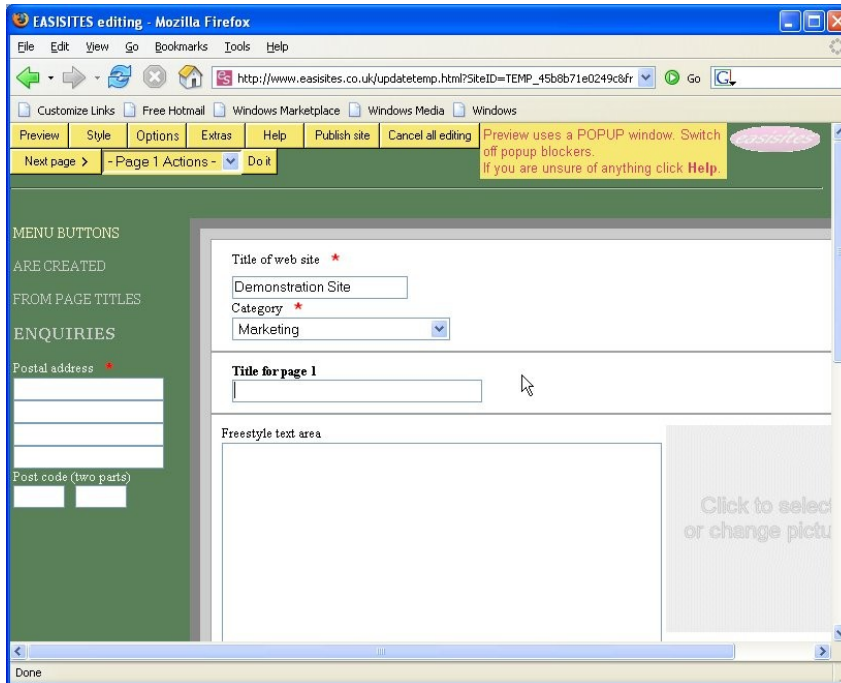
EASISITES editing - Mozilla Firefox

File Edit View Go Bookmarks Tools Help

http://www.easisites.co.uk/updatetemp.html?SiteID=TEMP_45b8b71e0249c8fr

Go

Customize Links Free Hotmail Windows Marketplace Windows Media Windows

Preview Style Options Extras Help Publish site Cancel all editing

Preview uses a POPUP window. Switch off popup blockers.
If you are unsure of anything click **Help**.

easisites

Next page > - Page 1 Actions - Do it

MENU BUTTONS

ARE CREATED

FROM PAGE TITLES

ENQUIRIES

Postal address *

Post code (two parts)

Title of web site *

Demonstration Site

Category *

Marketing

**Title for page 1**

Freestyle text area

Click to selec
or change pictu

Done